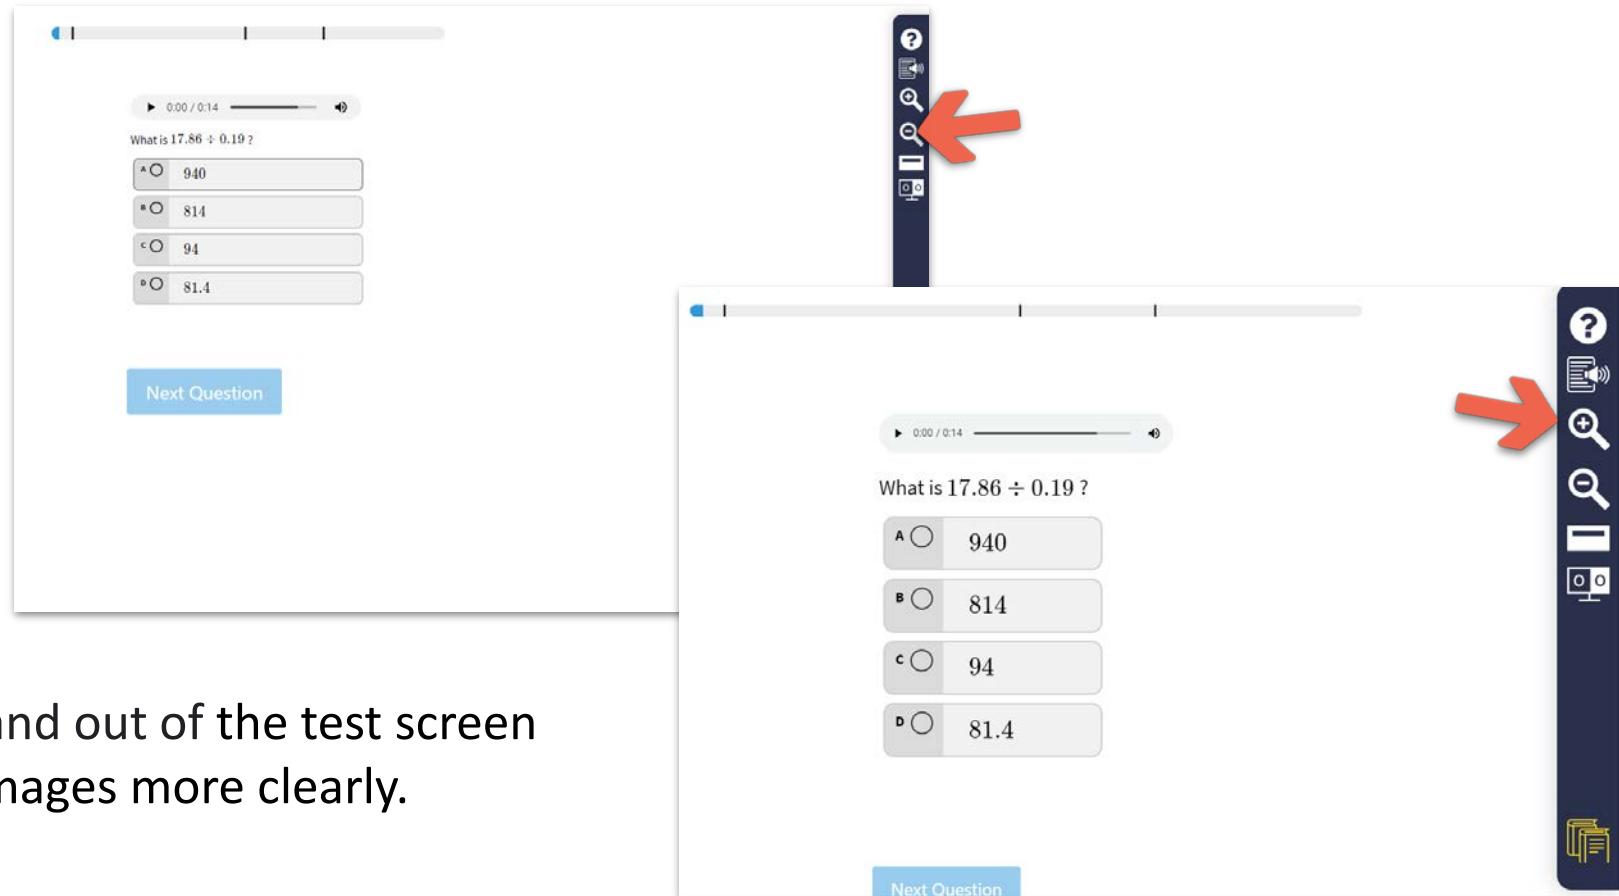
0:00 / 0:14

What is $17.86 \div 0.19$ ?

A 940

B 814

C 94

D 81.4

Next Question

nd out of the test screen
nages more clearly.

0:00 / 0:14

What is $17.86 \div 0.19$ ?

A 940

B 814

C 94

D 81.4

Next Question